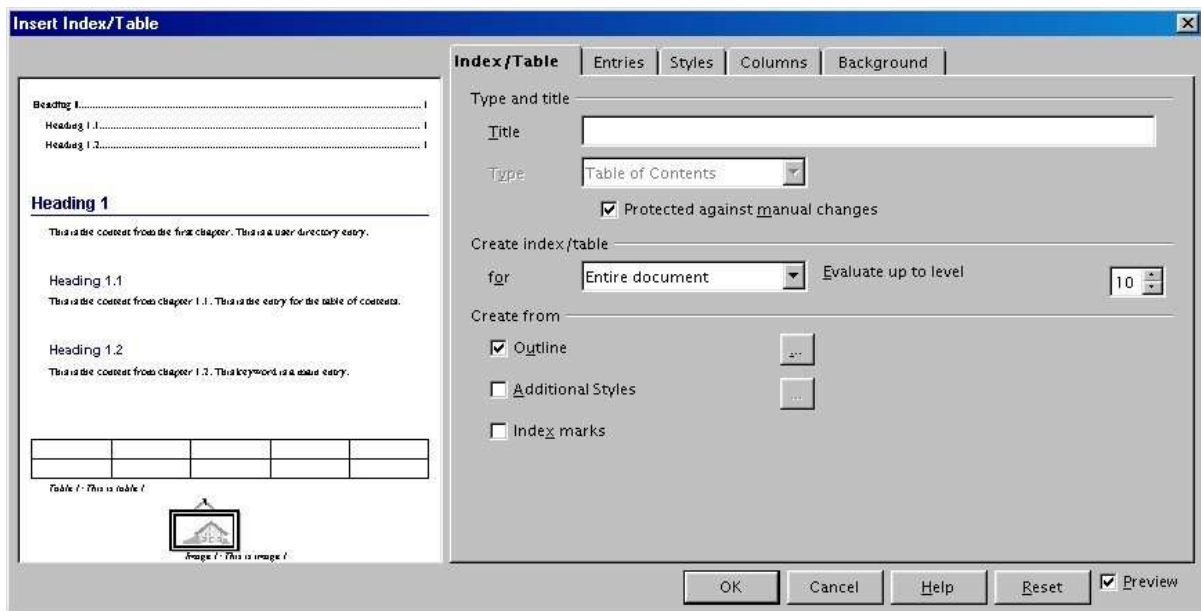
Insert Index/Table

Heading 1........................................................................ 1
Heading 1.1..................................................................... 1
Heading 1.2..................................................................... 1

Heading 1

This is the content from the first chapter. This is a user directory entry.

Heading 1.1

This is the content from chapter 1.1. This is the entry for the table of contents.

Heading 1.2

This is the content from chapter 1.2. This keyword is a main entry.

| | | | | |
|---|---|---|---|---|
| | | | | |

Table 1: This is table 1

Image 1: This is image 1

Index/Table | Entries | Styles | Columns | Background

Type and title

Title

Type | Table of Contents

Protected against manual changes

Create index/table

for | Entire document | Evaluate up to level | 10

Create from

Outline

Additional Styles

Index marks

OK | Cancel | Help | Reset | Preview